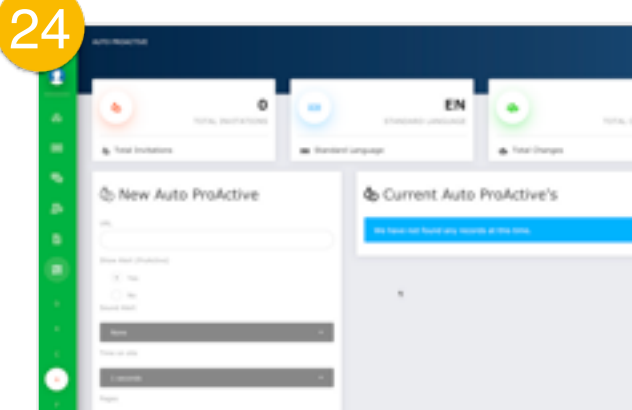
24

AUTO PROACTIVE

0
TOTAL INVITATIONS
Total Invitations

EN
STANDARD LANGUAGE
Standard language

TOTAL
Total Changes

New Auto ProActive

URL

Show Alert (ProActive)
Yes
No
Sound Alert
None
Time on site
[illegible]
Pages

Current Auto ProActive's

We have not found any records at this time.